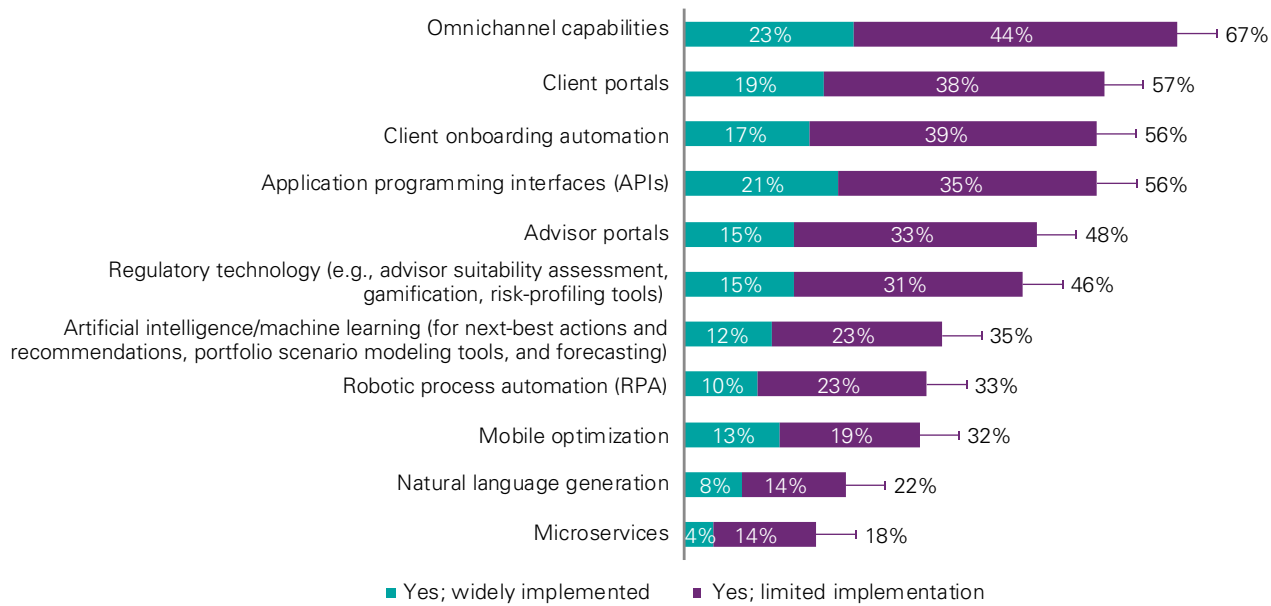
| | Yes; widely implemented | Yes; limited implementation | Total |
|---|---|---|---|
| Omnichannel capabilities | 23% | 44% | 67% |
| Client portals | 19% | 38% | 57% |
| Client onboarding automation | 17% | 39% | 56% |
| Application programming interfaces (APIs) | 21% | 35% | 56% |
| Advisor portals | 15% | 33% | 48% |
| Regulatory technology (e.g., advisor suitability assessment, gamification, risk-profiling tools) | 15% | 31% | 46% |
| Artificial intelligence/machine learning (for next-best actions and recommendations, portfolio scenario modeling tools, and forecasting) | 12% | 23% | 35% |
| Robotic process automation (RPA) | 10% | 23% | 33% |
| Mobile optimization | 13% | 19% | 32% |
| Natural language generation | 8% | 14% | 22% |
| Microservices | 4% | 14% | 18% |

Yes; widely implemented
Yes; limited implementation